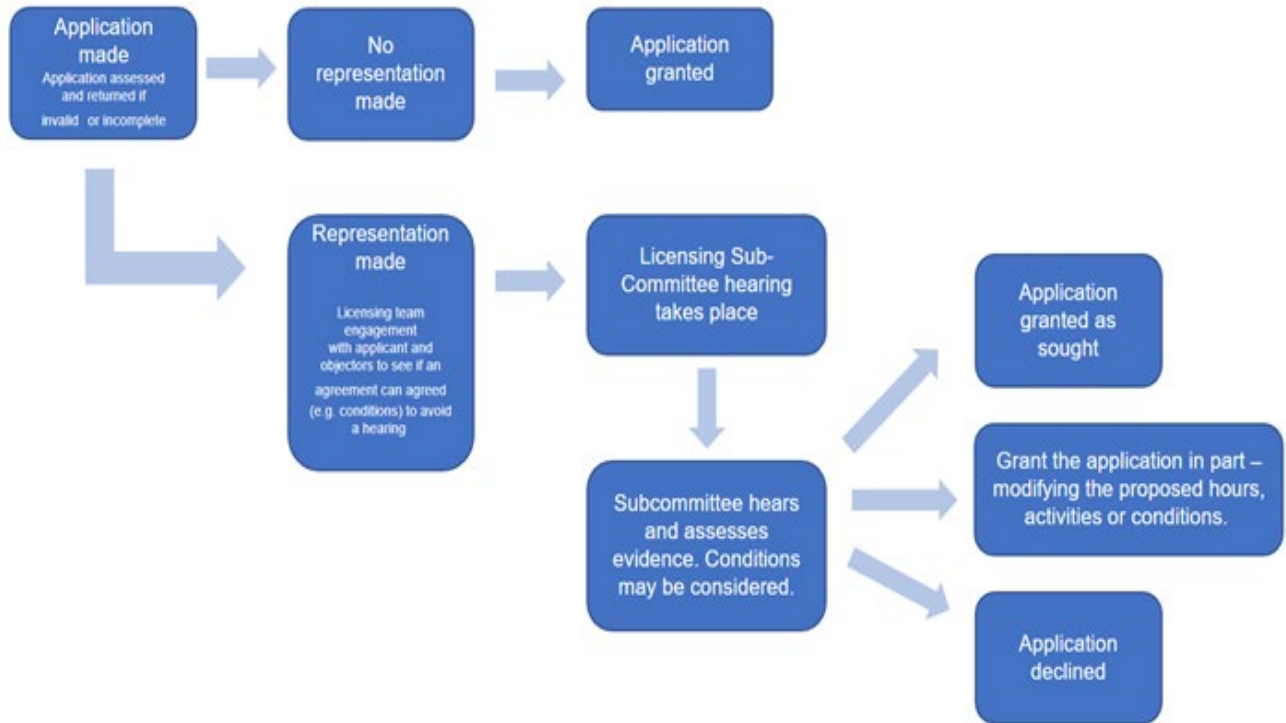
Application made
Application assessed and returned if invalid or incomplete

No representation made

Application granted

Representation made

Licensing team engagement with applicant and objectors to see if an agreement can agreed (e.g. conditions) to avoid a hearing

Licensing Sub-Committee hearing takes place

Subcommittee hears and assesses evidence. Conditions may be considered.

Application granted as sought

Grant the application in part – modifying the proposed hours, activities or conditions.

Application declined